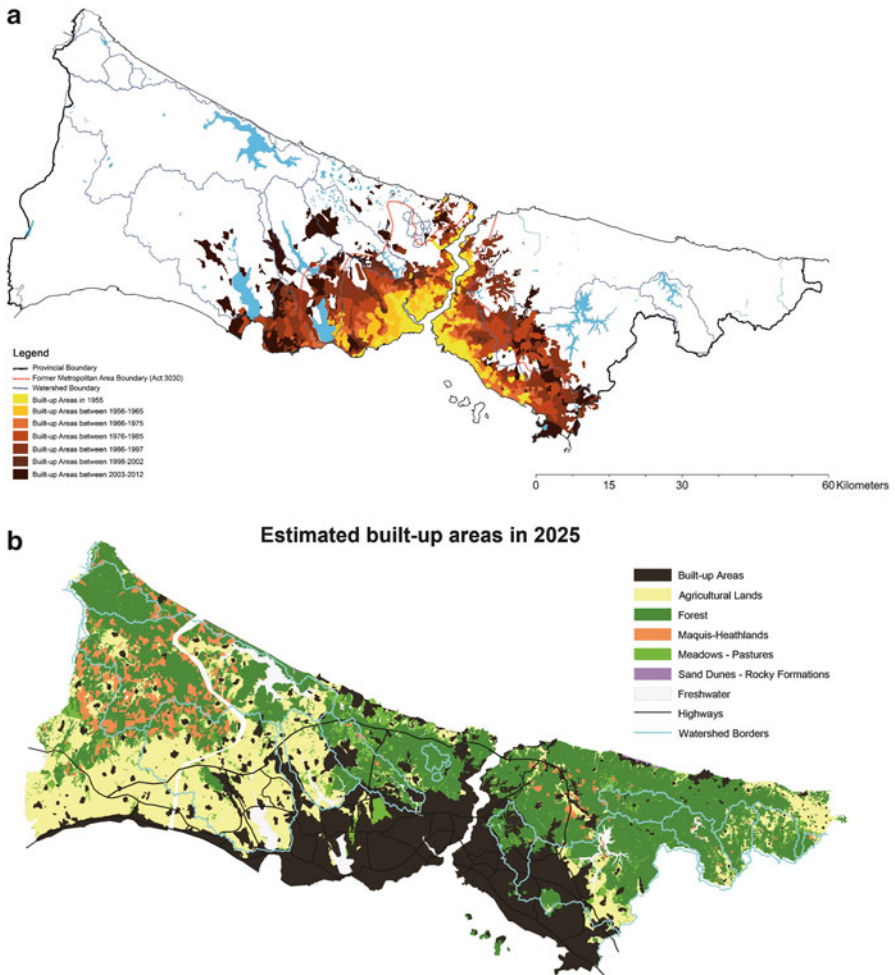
a

Legend
Provincial Boundary
Former Metropolitan Area Boundary (Act 3030)
Watershed Boundary
Built-up Areas in 1955
Built-up Areas between 1956-1965
Built-up Areas between 1966-1975
Built-up Areas between 1976-1985
Built-up Areas between 1986-1997
Built-up Areas between 1998-2002
Built-up Areas between 2003-2012

0 15 30 60 Kilometers

b

Estimated built-up areas in 2025

Built-up Areas
Agricultural Lands
Forest
Maquis-Heathlands
Meadows - Pastures
Sand Dunes - Rocky Formations
Freshwater
Highways
Watershed Borders